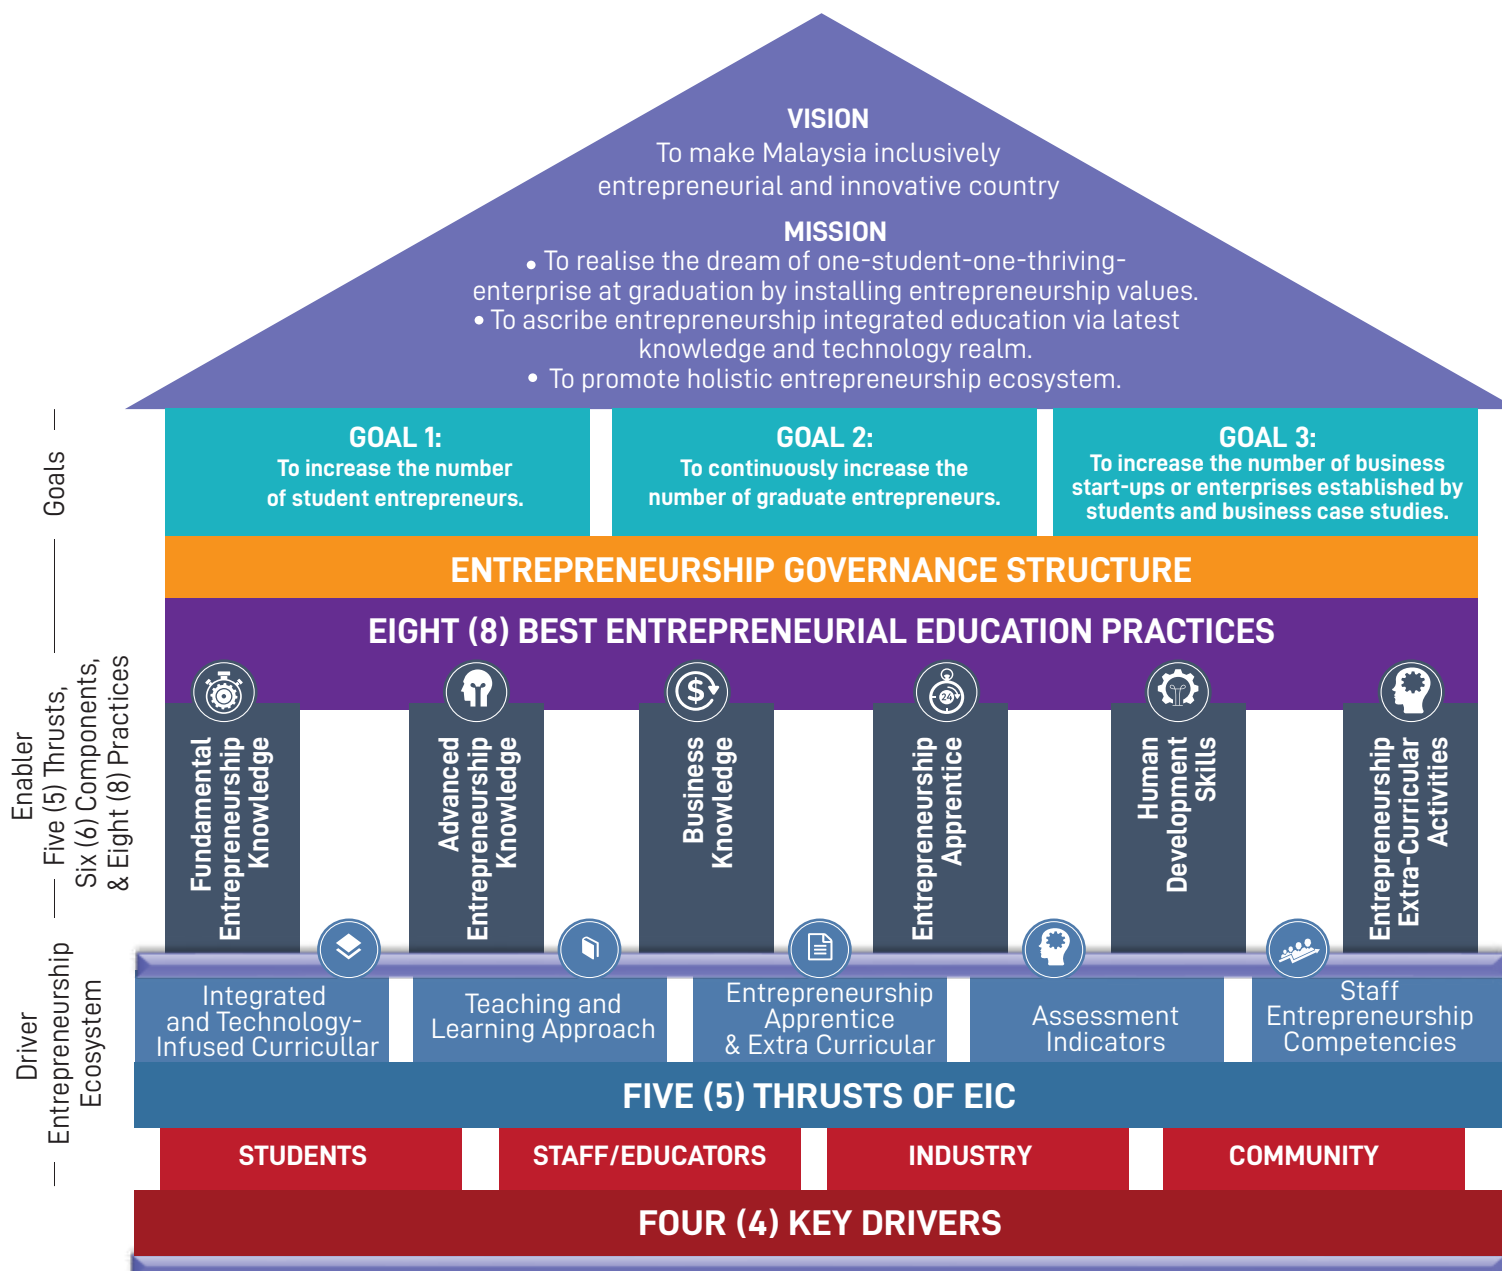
VISION
To make Malaysia inclusively entrepreneurial and innovative country

MISSION
• To realise the dream of one-student-one-thriving-enterprise at graduation by installing entrepreneurship values.
• To ascribe entrepreneurship integrated education via latest knowledge and technology realm.
• To promote holistic entrepreneurship ecosystem.

Goals

GOAL 1:
To increase the number of student entrepreneurs.

GOAL 2:
To continuously increase the number of graduate entrepreneurs.

GOAL 3:
To increase the number of business start-ups or enterprises established by students and business case studies.

ENTREPRENEURSHIP GOVERNANCE STRUCTURE

Enabler
Five (5) Thrusts, Six (6) Components, & Eight (8) Practices

EIGHT (8) BEST ENTREPRENEURIAL EDUCATION PRACTICES

Fundamental Entrepreneurship Knowledge

Advanced Entrepreneurship Knowledge

Business Knowledge

Entrepreneurship Apprentice

Human Development Skills

Entrepreneurship Extra-Curricular Activities

Driver
Entrepreneurship Ecosystem

Integrated and Technology-Infused Curricullar

Teaching and Learning Approach

Entrepreneurship Apprentice & Extra Curricular

Assessment Indicators

Staff Entrepreneurship Competencies

FIVE (5) THRUSTS OF EIC

STUDENTS

STAFF/EDUCATORS

INDUSTRY

COMMUNITY

FOUR (4) KEY DRIVERS